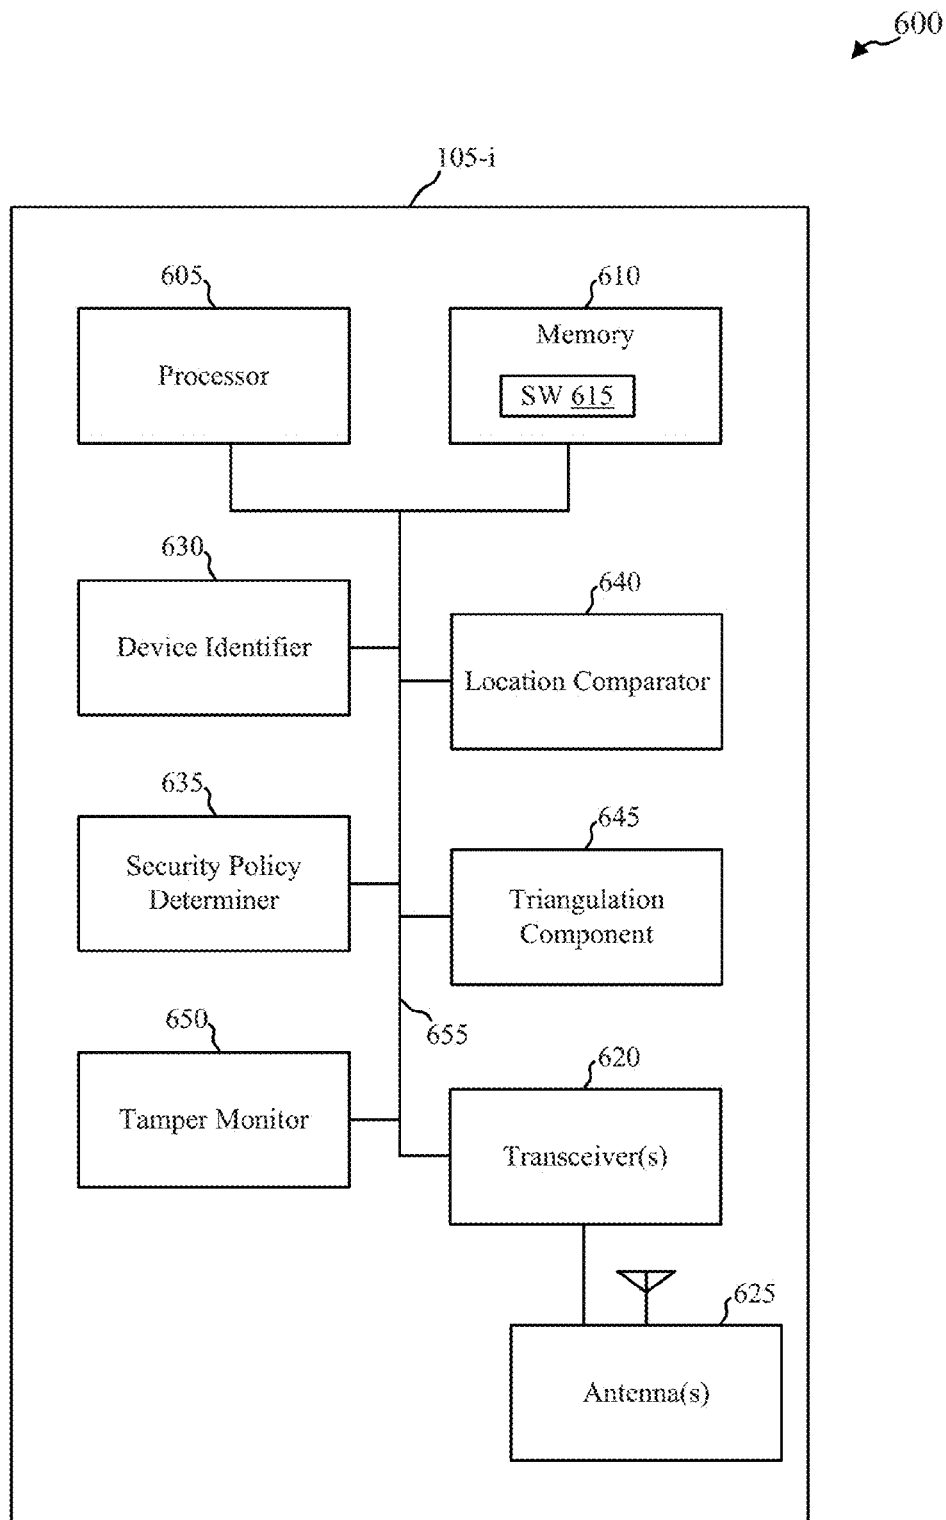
600

105-i

605
Processor

610
Memory
SW 615

630
Device Identifier

640
Location Comparator

635
Security Policy Determiner

645
Triangulation Component

650
Tamper Monitor

655

620
Transceiver(s)

625
Antenna(s)